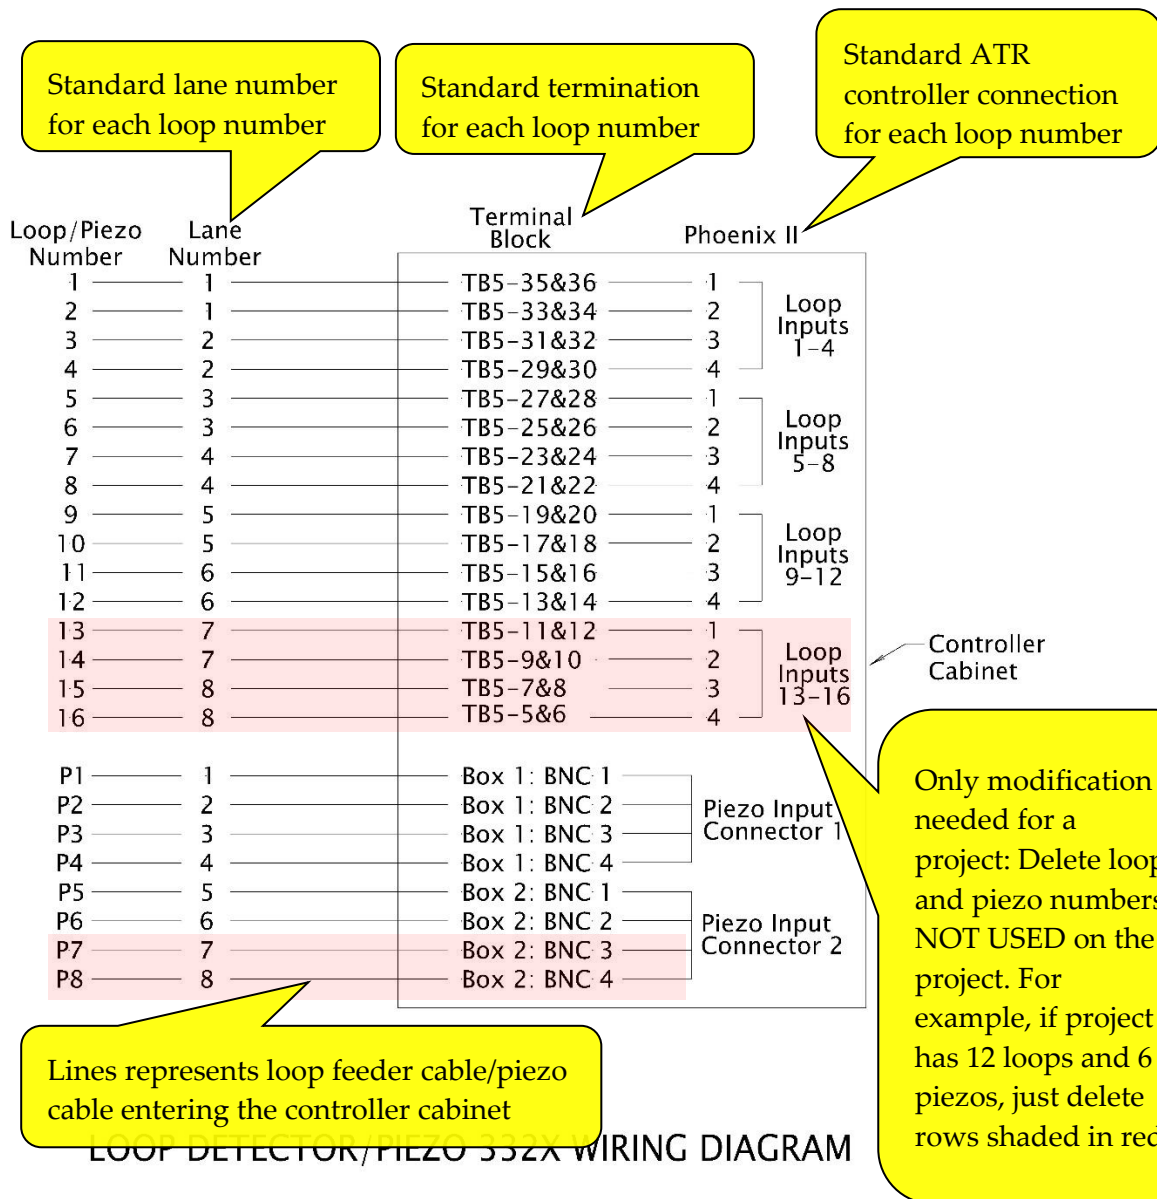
Standard lane number for each loop number

Standard termination for each loop number

Standard ATR controller connection for each loop number

| Loop/Piezo Number | Lane Number | Terminal Block | Phoenix II | |
|---|---|---|---|---|
| 1 | 1 | TB5-35&36 | 1 | Loop Inputs 1-4 |
| 2 | 1 | TB5-33&34 | 2 | |
| 3 | 2 | TB5-31&32 | 3 | |
| 4 | 2 | TB5-29&30 | 4 | |
| 5 | 3 | TB5-27&28 | 1 | Loop Inputs 5-8 |
| 6 | 3 | TB5-25&26 | 2 | |
| 7 | 4 | TB5-23&24 | 3 | |
| 8 | 4 | TB5-21&22 | 4 | |
| 9 | 5 | TB5-19&20 | 1 | Loop Inputs 9-12 |
| 10 | 5 | TB5-17&18 | 2 | |
| 11 | 6 | TB5-15&16 | 3 | |
| 12 | 6 | TB5-13&14 | 4 | |
| 13 | 7 | TB5-11&12 | 1 | Loop Inputs 13-16 |
| 14 | 7 | TB5-9&10 | 2 | |
| 15 | 8 | TB5-7&8 | 3 | |
| 16 | 8 | TB5-5&6 | 4 | |
| P1 | 1 | Box 1: BNC 1 | | Piezo Input Connector 1 |
| P2 | 2 | Box 1: BNC 2 | | |
| P3 | 3 | Box 1: BNC 3 | | |
| P4 | 4 | Box 1: BNC 4 | | |
| P5 | 5 | Box 2: BNC 1 | | Piezo Input Connector 2 |
| P6 | 6 | Box 2: BNC 2 | | |
| P7 | 7 | Box 2: BNC 3 | | |
| P8 | 8 | Box 2: BNC 4 | | |

Controller Cabinet

Only modification needed for a project: Delete loop and piezo numbers NOT USED on the project. For example, if project has 12 loops and 6 piezos, just delete rows shaded in red

Lines represents loop feeder cable/piezo cable entering the controller cabinet

LOOP DETECTOR/PIEZO 332X WIRING DIAGRAM